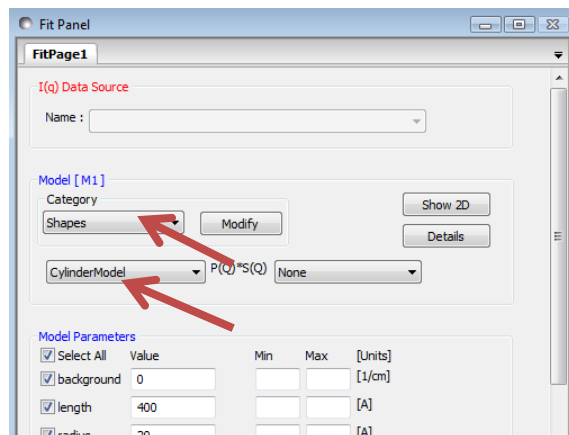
Fit Panel

FitPage1

I(q) Data Source

Name :

Model [ M1 ]

Category

Shapes

Modify

Show 2D

Details

CylinderModel

P(Q)*S(Q)

None

Model Parameters

Select All

Value

Min

Max

[Units]

background

0

[1/cm]

length

400

[A]

radius

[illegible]

[A]